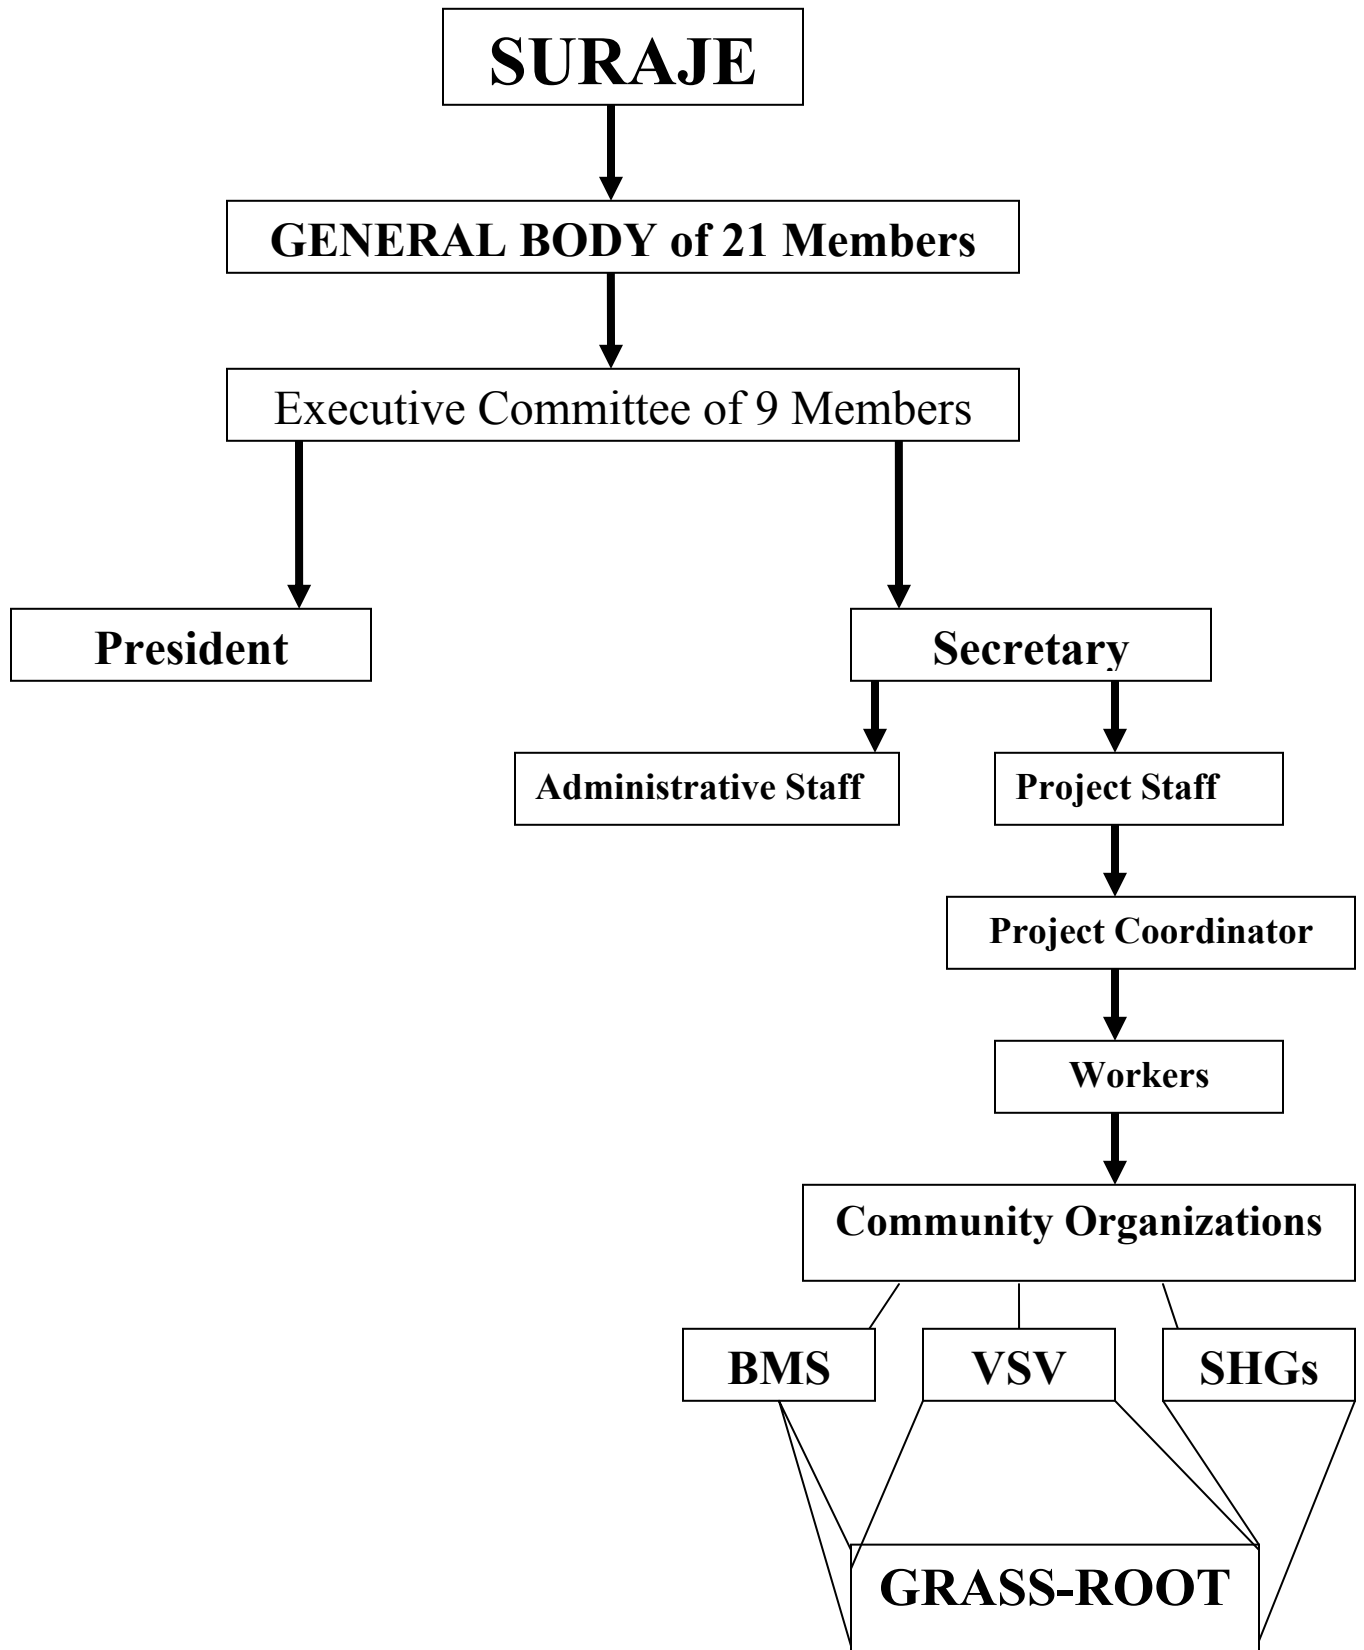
SURAJE

GENERAL BODY of 21 Members

Executive Committee of 9 Members

President

Secretary

Administrative Staff

Project Staff

Project Coordinator

Workers

Community Organizations

BMS

VSV

SHGs

GRASS-ROOT